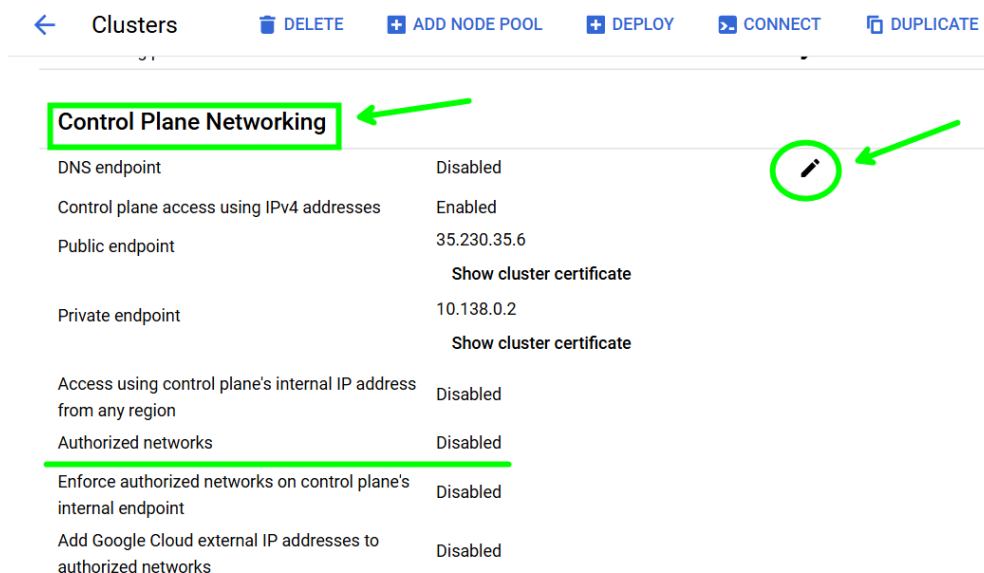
Clusters DELETE ADD NODE POOL DEPLOY CONNECT DUPLICATE

Control Plane Networking

| | |
|---|---|
| DNS endpoint | Disabled |
| Control plane access using IPv4 addresses | Enabled |
| Public endpoint | 35.230.35.6 Show cluster certificate |
| Private endpoint | 10.138.0.2 Show cluster certificate |
| Access using control plane's internal IP address from any region | Disabled |
| Authorized networks | Disabled |
| Enforce authorized networks on control plane's internal endpoint | Disabled |
| Add Google Cloud external IP addresses to authorized networks | Disabled |